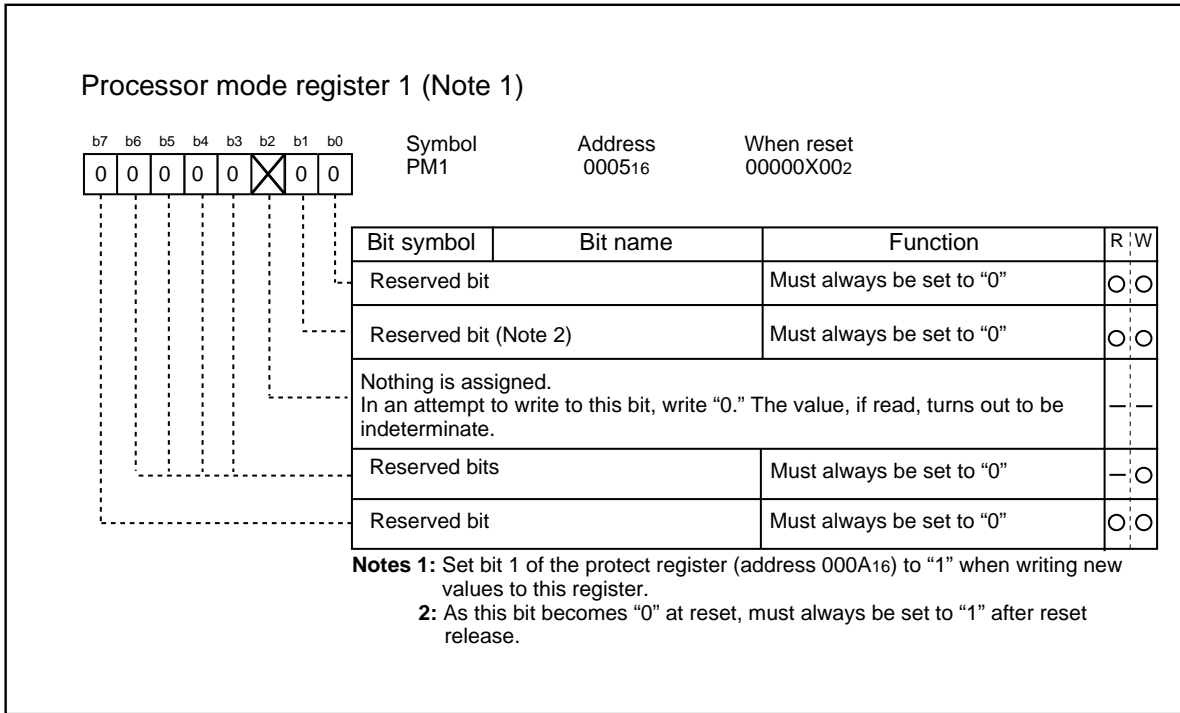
Processor mode register 1 (Note 1)

| b7 | b6 | b5 | b4 | b3 | b2 | b1 | b0 |
|---|---|---|---|---|---|---|---|
| 0 | 0 | 0 | 0 | 0 |  | 0 | 0 |

Symbol PM1    Address $0005_{16}$    When reset $00000X00_2$

| Bit symbol | Bit name | Function | R | W |
|---|---|---|---|---|
| Reserved bit | | Must always be set to “0” | ○ | ○ |
| Reserved bit (Note 2) | | Must always be set to “0” | ○ | ○ |
| Nothing is assigned. In an attempt to write to this bit, write “0.” The value, if read, turns out to be indeterminate. | | | — | — |
| Reserved bits | | Must always be set to “0” | — | ○ |
| Reserved bit | | Must always be set to “0” | ○ | ○ |

Notes 1: Set bit 1 of the protect register (address $000A_{16}$) to “1” when writing new values to this register.
2: As this bit becomes “0” at reset, must always be set to “1” after reset release.